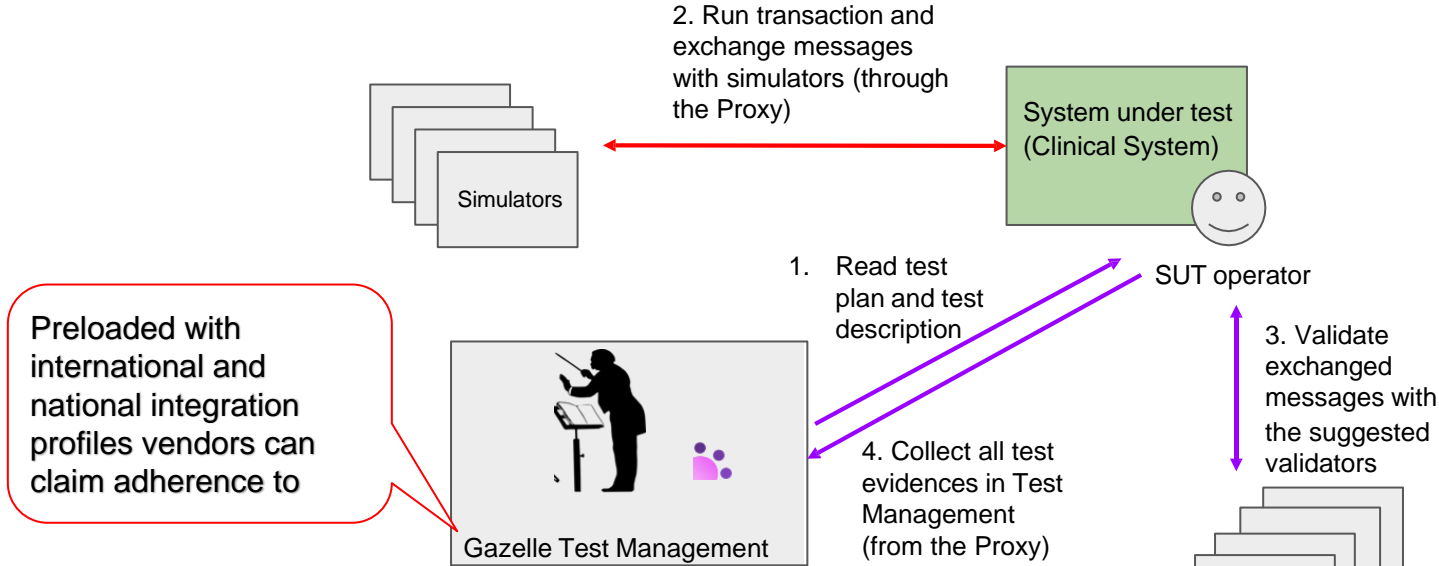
2. Run transaction and exchange messages with simulators (through the Proxy)

Simulators

System under test (Clinical System)

SUT operator

1. Read test plan and test description

Preloaded with international and national integration profiles vendors can claim adherence to

3. Validate exchanged messages with the suggested validators

4. Collect all test evidences in Test Management (from the Proxy)

Gazelle Test Management